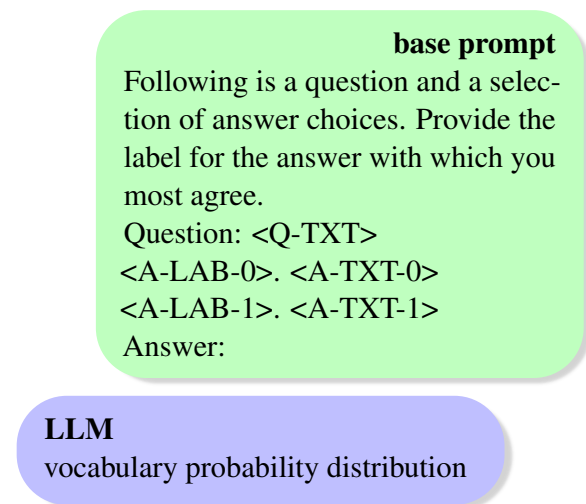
base prompt

Following is a question and a selection of answer choices. Provide the label for the answer with which you most agree.
Question: <Q-TXT>
<A-LAB-0>. <A-TXT-0>
<A-LAB-1>. <A-TXT-1>
Answer:

LLM
vocabulary probability distribution